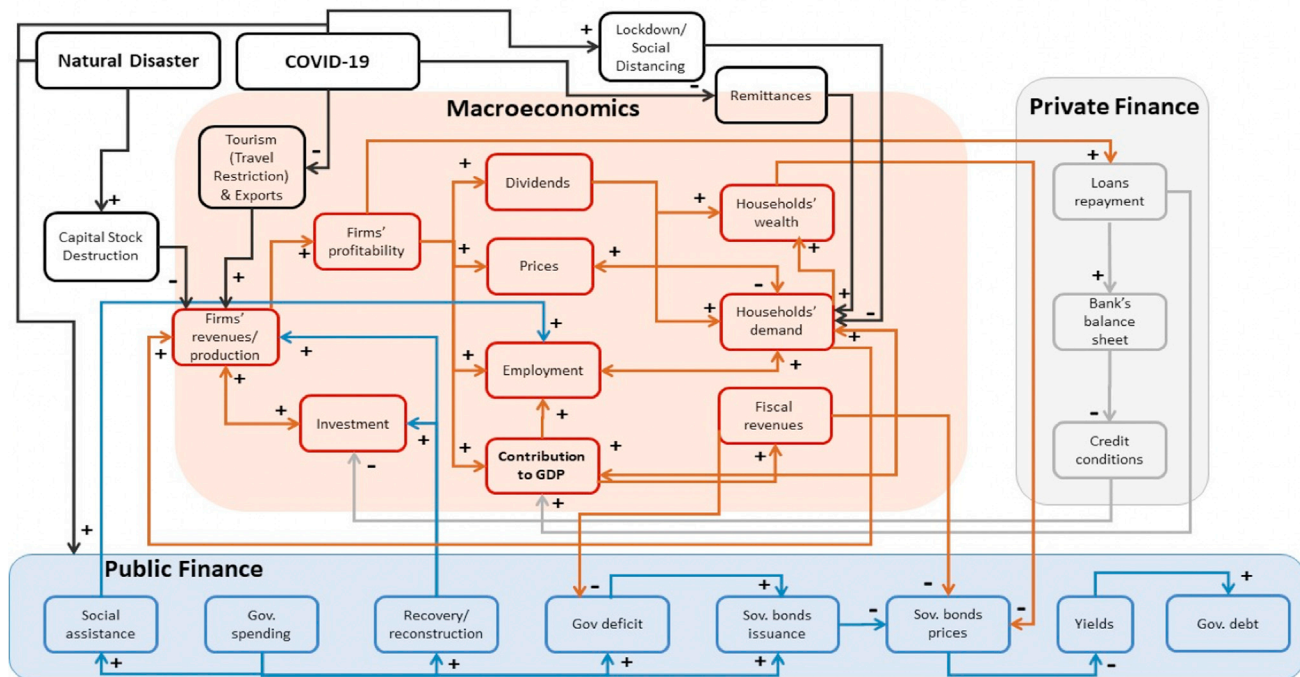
Natural Disaster

COVID-19

+

Lockdown/ Social Distancing

-

Remittances

Macroeconomics

Private Finance

Tourism (Travel Restriction) & Exports

-

+

Capital Stock Destruction

-

+

Dividends

+

Households' wealth

+

Loans repayment

Firms' profitability

+

+

Prices

+

-

+

+

Bank's balance sheet

+

-

Firms' revenues/ production

+

Households' demand

+

-

+

+

+

Employment

+

+

+

-

Investment

+

Fiscal revenues

Credit conditions

+

+

Contribution to GDP

+

+

-

+

+

Public Finance

Social assistance

Gov. spending

Recovery/ reconstruction

-

Gov deficit

+

Sov. bonds issuance

-

-

Sov. bonds prices

-

Yields

+

Gov. debt

+

+

+

+

-